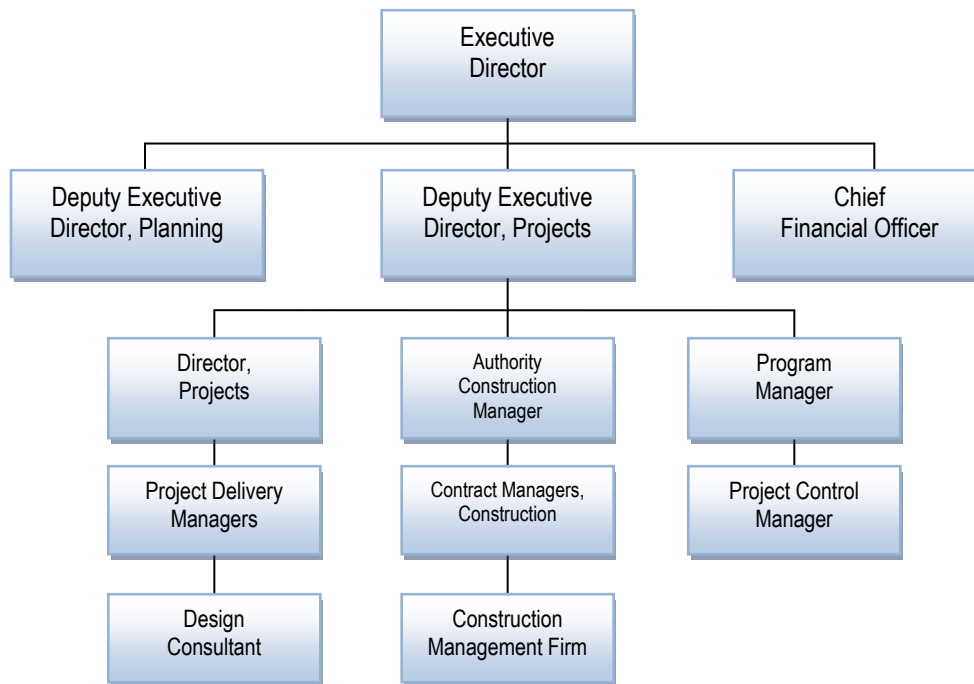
Executive Director

Deputy Executive Director, Planning

Deputy Executive Director, Projects

Chief Financial Officer

Director, Projects

Authority Construction Manager

Program Manager

Project Delivery Managers

Contract Managers, Construction

Project Control Manager

Design Consultant

Construction Management Firm